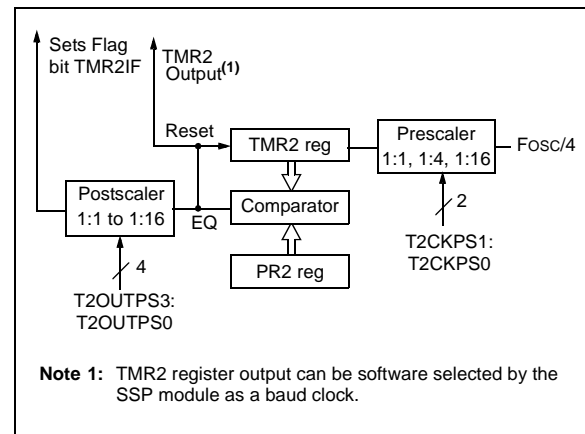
Sets Flag bit TMR2IF

TMR2 Output$^{(1)}$

Reset

TMR2 reg

Prescaler 1:1, 1:4, 1:16

FOSC/4

2

T2CKPS1: T2CKPS0

Postscaler 1:1 to 1:16

EQ

Comparator

PR2 reg

4

T2OUTPS3: T2OUTPS0

**Note 1:** TMR2 register output can be software selected by the SSP module as a baud clock.